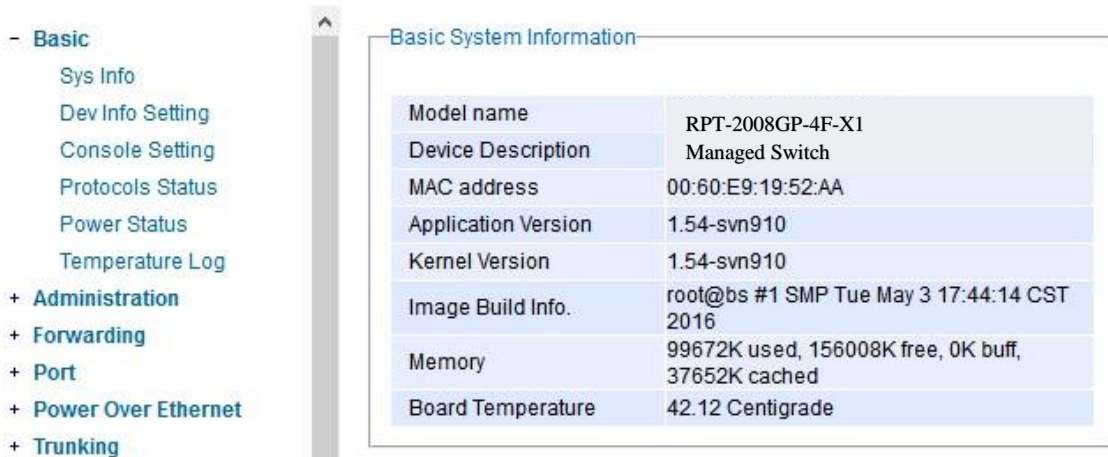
- Basic
Sys Info
Dev Info Setting
Console Setting
Protocols Status
Power Status
Temperature Log
+ Administration
+ Forwarding
+ Port
+ Power Over Ethernet
+ Trunking

Basic System Information

| Model name | RPT-2008GP-4F-X1 |
|---|---|
| Device Description | Managed Switch |
| MAC address | 00:60:E9:19:52:AA |
| Application Version | 1.54-svn910 |
| Kernel Version | 1.54-svn910 |
| Image Build Info. | root@bs #1 SMP Tue May 3 17:44:14 CST 2016 |
| Memory | 99672K used, 156008K free, 0K buff, 37652K cached |
| Board Temperature | 42.12 Centigrade |